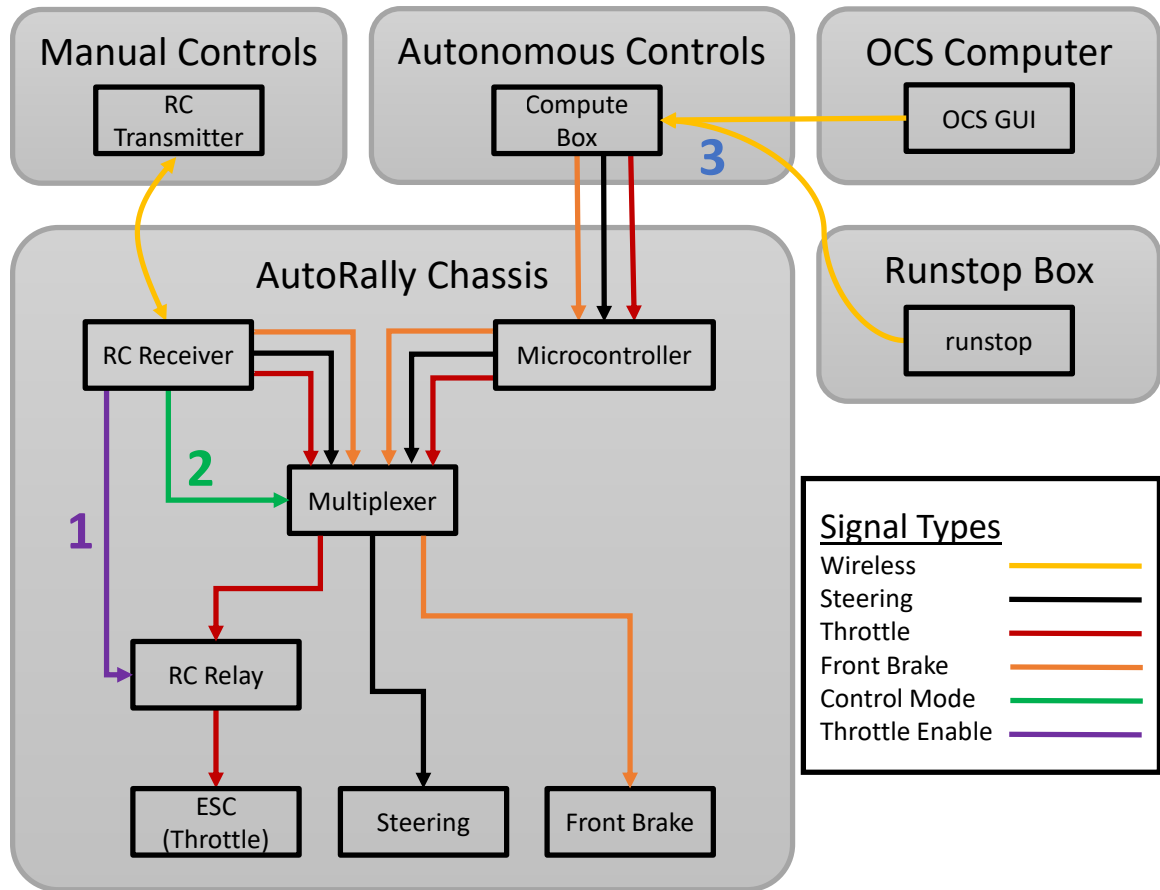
Manual Controls

RC Transmitter

Autonomous Controls

Compute Box

OCS Computer

OCS GUI

3

Runstop Box

runstop

AutoRally Chassis

RC Receiver

Microcontroller

2

Multiplexer

1

RC Relay

ESC (Throttle)

Steering

Front Brake

Signal Types
Wireless
Steering
Throttle
Front Brake
Control Mode
Throttle Enable